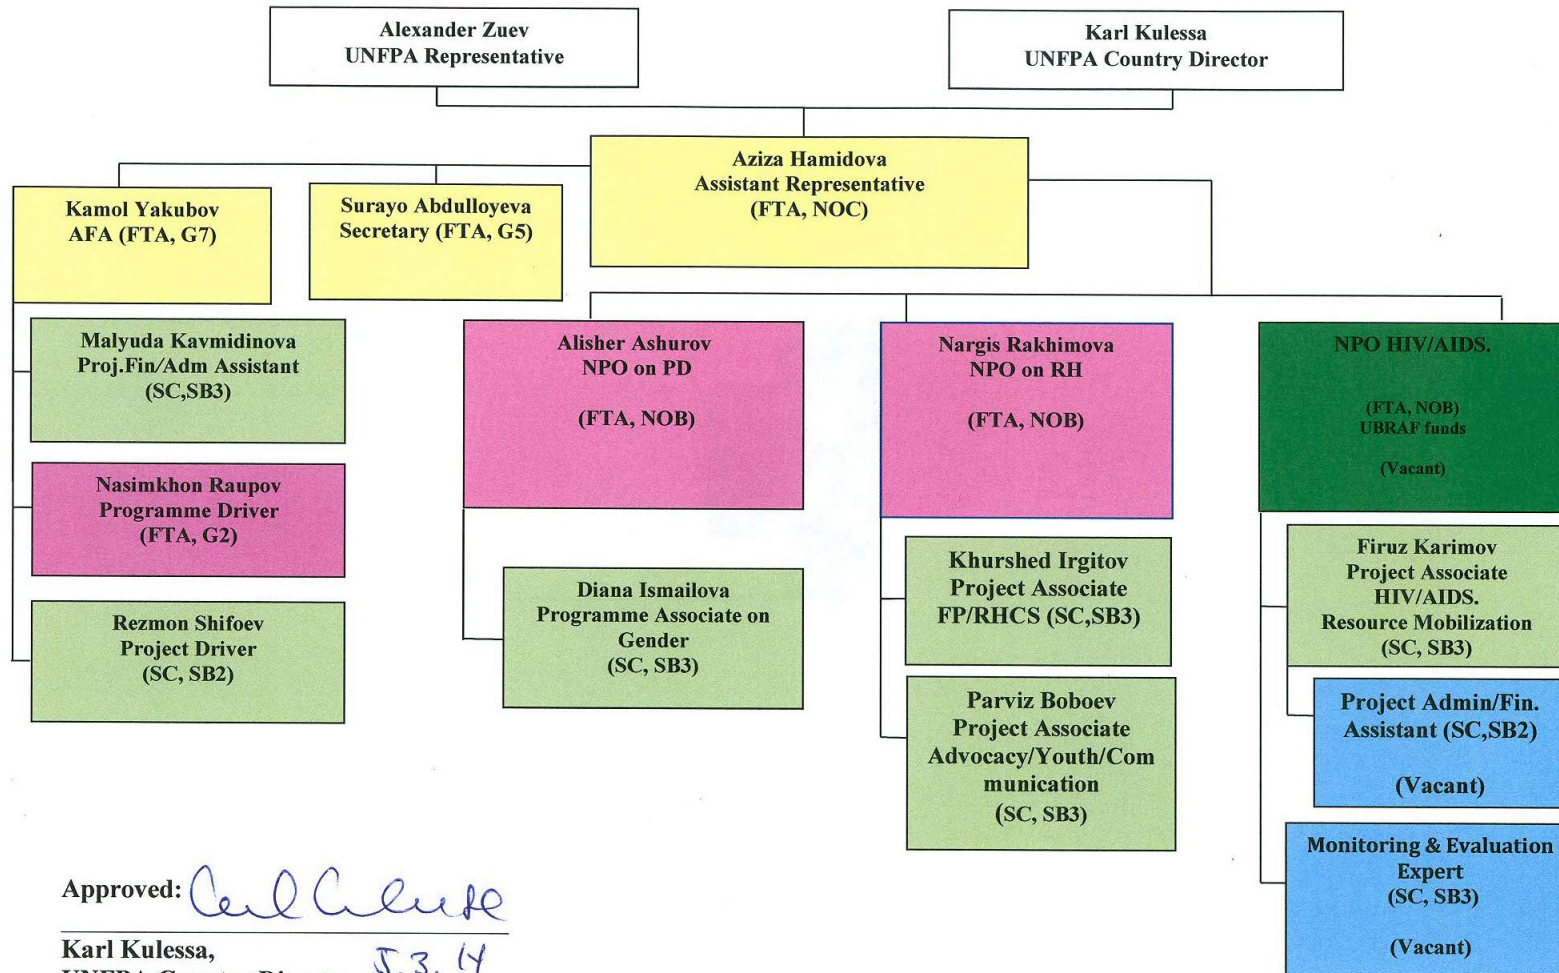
Alexander Zuev
UNFPA Representative

Karl Kulessa
UNFPA Country Director

Aziza Hamidova
Assistant Representative
(FTA, NOC)

Kamol Yakubov
AFA (FTA, G7)

Surayo Abdulloyeva
Secretary (FTA, G5)

Malyuda Kavmidinova
Proj.Fin/Adm Assistant
(SC,SB3)

Nasimkhon Raupov
Programme Driver
(FTA, G2)

Rezmon Shifoev
Project Driver
(SC, SB2)

Alisher Ashurov
NPO on PD

(FTA, NOB)

Diana Ismailova
Programme Associate on Gender
(SC, SB3)

Nargis Rakhimova
NPO on RH

(FTA, NOB)

Khurshed Irgitov
Project Associate
FP/RHCS (SC,SB3)

Parviz Boboev
Project Associate
Advocacy/Youth/Communication
(SC, SB3)

NPO HIV/AIDS.

(FTA, NOB)
UBRAF funds

(Vacant)

Firuz Karimov
Project Associate
HIV/AIDS.
Resource Mobilization
(SC, SB3)

Project Admin/Fin.
Assistant (SC,SB2)

(Vacant)

Monitoring & Evaluation Expert
(SC, SB3)

(Vacant)

Approved: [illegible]

Karl Kulessa,
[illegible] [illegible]